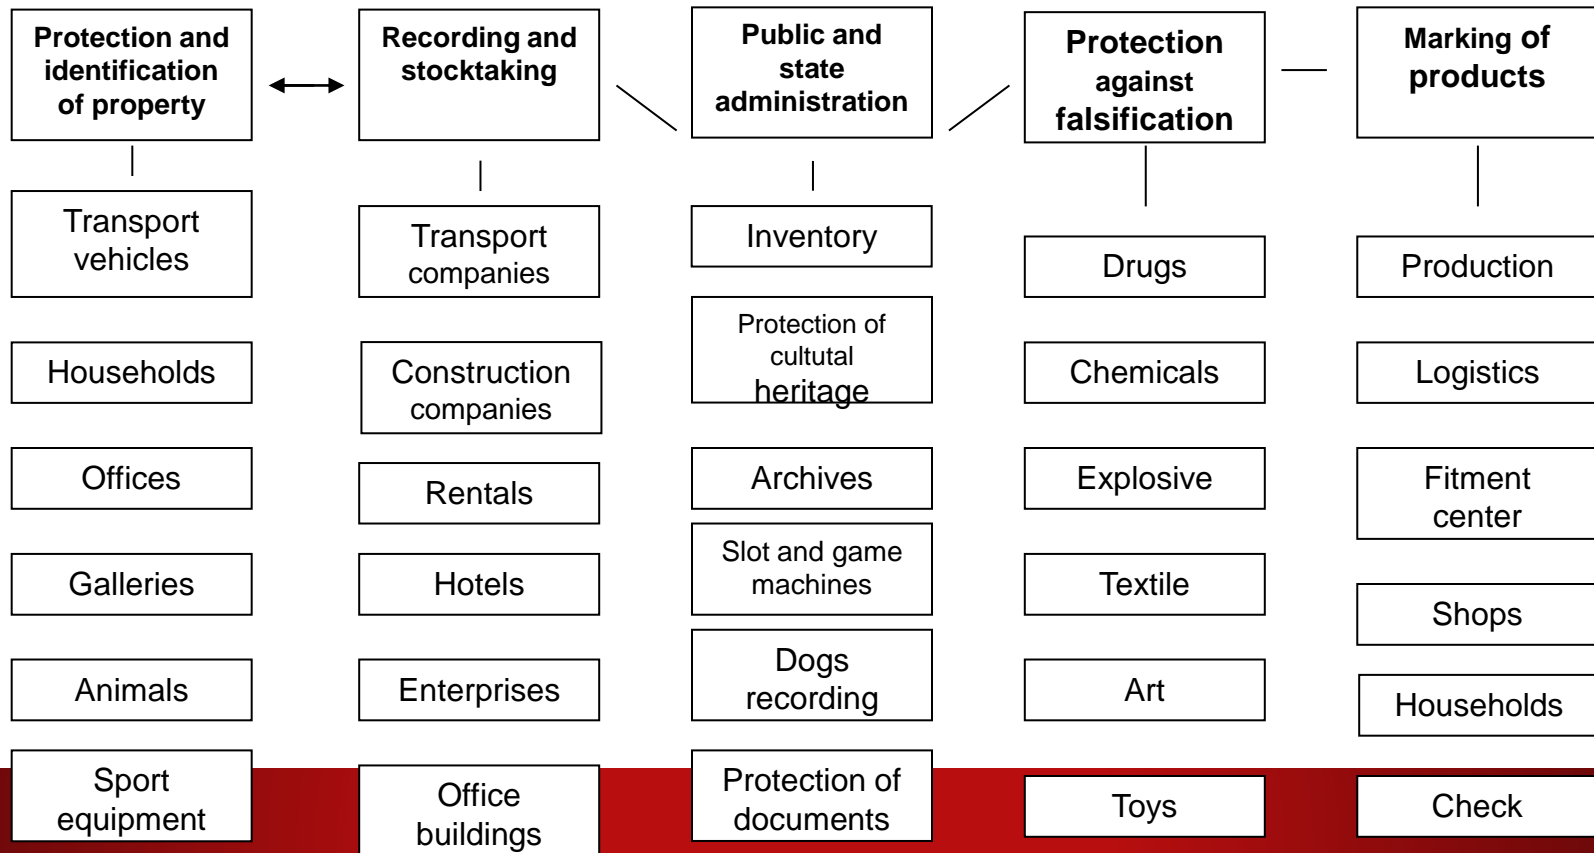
Protection and identification of property

Transport vehicles

Households

Offices

Galleries

Animals

Sport equipment

Recording and stocktaking

Transport companies

Construction companies

Rentals

Hotels

Enterprises

Office buildings

Public and state administration

Inventory

Protection of cultutal heritage

Archives

Slot and game machines

Dogs recording

Protection of documents

Protection against falsification

Drugs

Chemicals

Explosive

Textile

Art

Toys

Marking of products

Production

Logistics

Fitment center

Shops

Households

Check